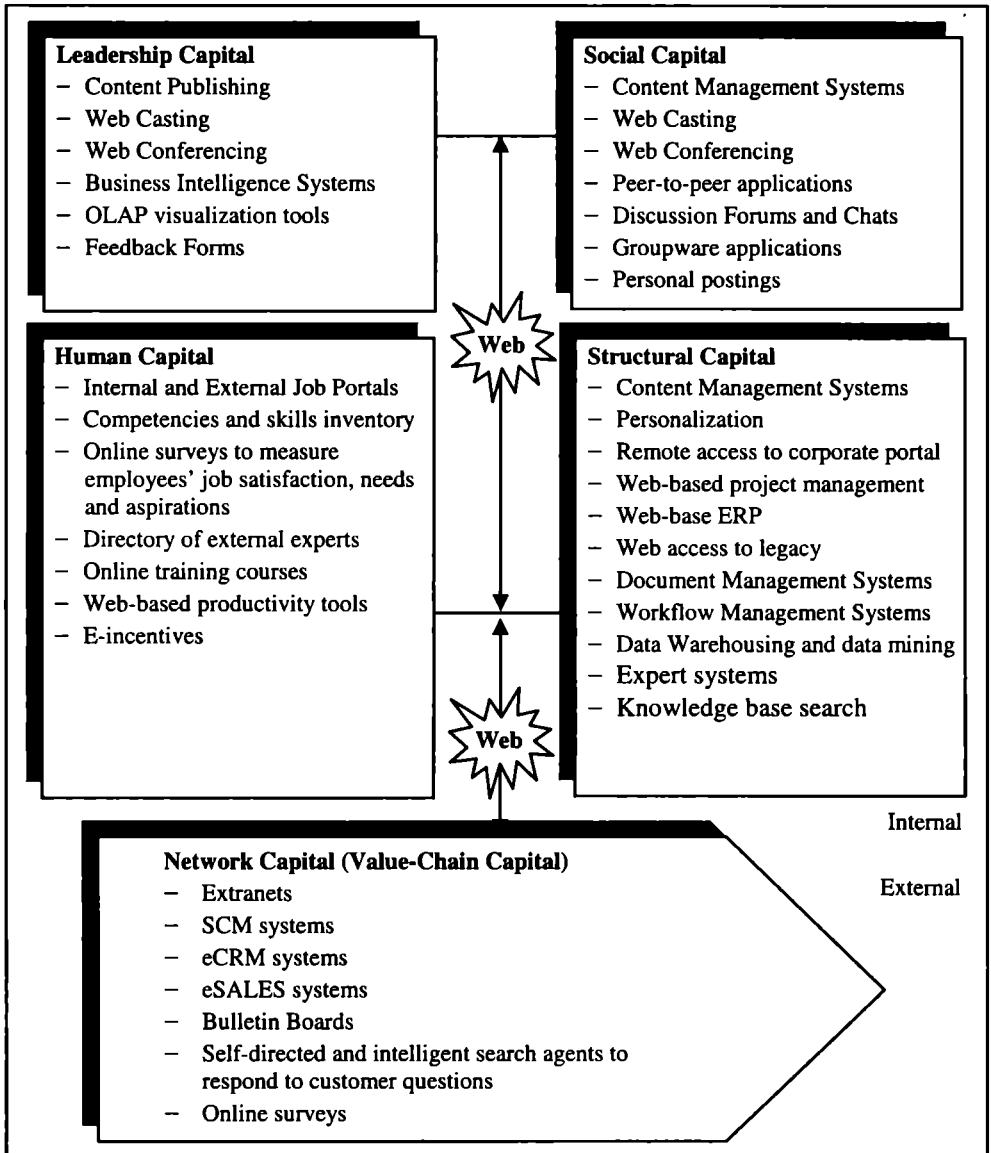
Leadership Capital
– Content Publishing
– Web Casting
– Web Conferencing
– Business Intelligence Systems
– OLAP visualization tools
– Feedback Forms

Social Capital
– Content Management Systems
– Web Casting
– Web Conferencing
– Peer-to-peer applications
– Discussion Forums and Chats
– Groupware applications
– Personal postings

Web

Human Capital
– Internal and External Job Portals
– Competencies and skills inventory
– Online surveys to measure employees' job satisfaction, needs and aspirations
– Directory of external experts
– Online training courses
– Web-based productivity tools
– E-incentives

Structural Capital
– Content Management Systems
– Personalization
– Remote access to corporate portal
– Web-based project management
– Web-base ERP
– Web access to legacy
– Document Management Systems
– Workflow Management Systems
– Data Warehousing and data mining
– Expert systems
– Knowledge base search

Web

Internal

External

Network Capital (Value-Chain Capital)
– Extranets
– SCM systems
– eCRM systems
– eSALES systems
– Bulletin Boards
– Self-directed and intelligent search agents to respond to customer questions
– Online surveys